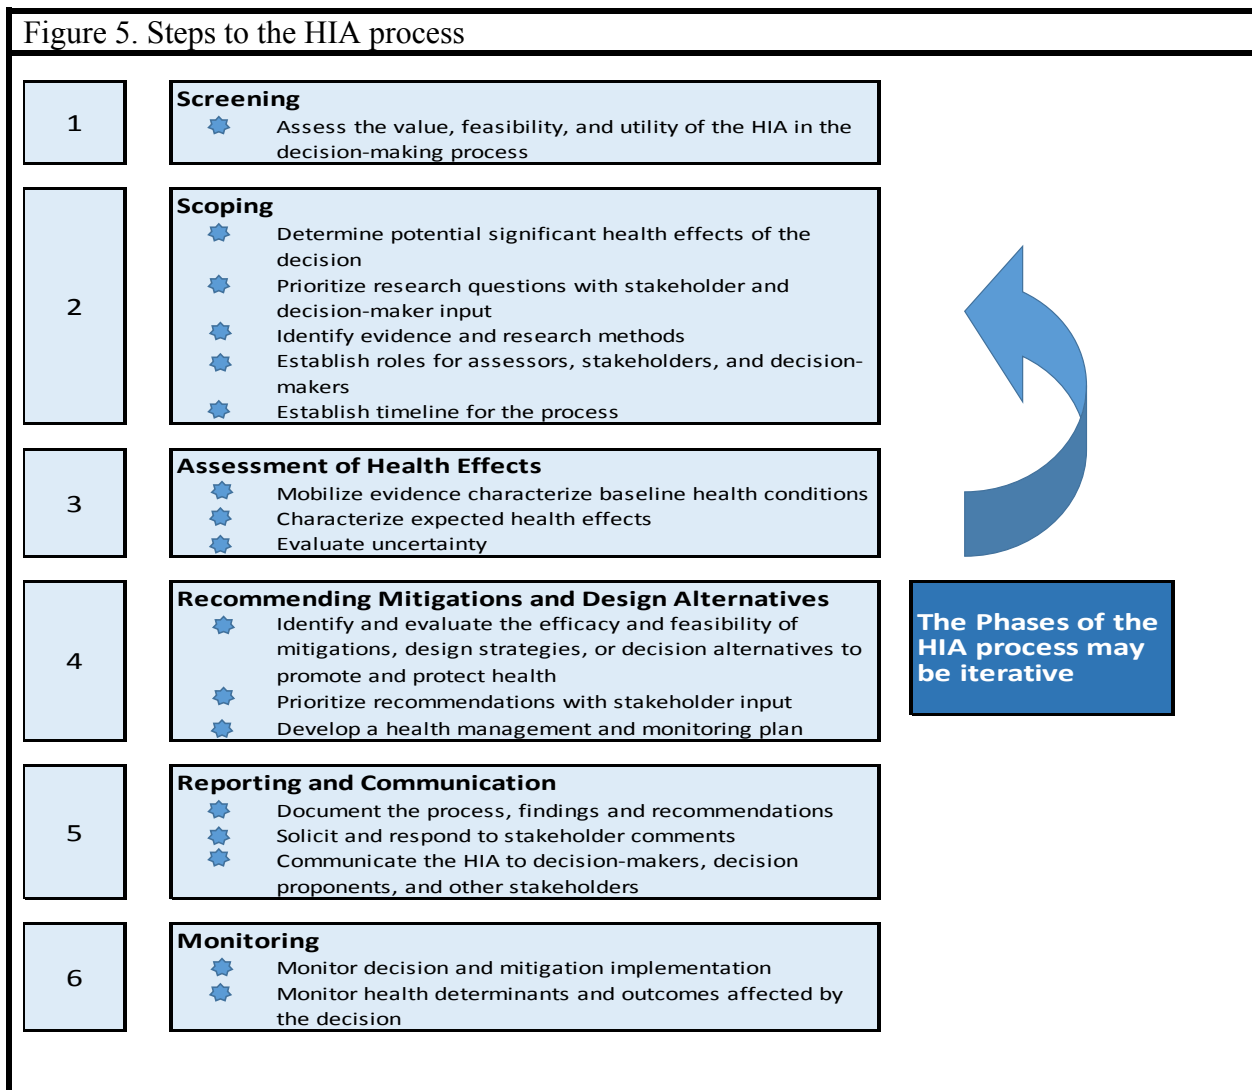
Figure 5. Steps to the HIA process

1

Screening
Assess the value, feasibility, and utility of the HIA in the decision-making process

2

Scoping
Determine potential significant health effects of the decision
Prioritize research questions with stakeholder and decision-maker input
Identify evidence and research methods
Establish roles for assessors, stakeholders, and decision-makers
Establish timeline for the process

3

Assessment of Health Effects
Mobilize evidence characterize baseline health conditions
Characterize expected health effects
Evaluate uncertainty

4

Recommending Mitigations and Design Alternatives
Identify and evaluate the efficacy and feasibility of mitigations, design strategies, or decision alternatives to promote and protect health
Prioritize recommendations with stakeholder input
Develop a health management and monitoring plan

5

Reporting and Communication
Document the process, findings and recommendations
Solicit and respond to stakeholder comments
Communicate the HIA to decision-makers, decision proponents, and other stakeholders

6

Monitoring
Monitor decision and mitigation implementation
Monitor health determinants and outcomes affected by the decision

The Phases of the HIA process may be iterative